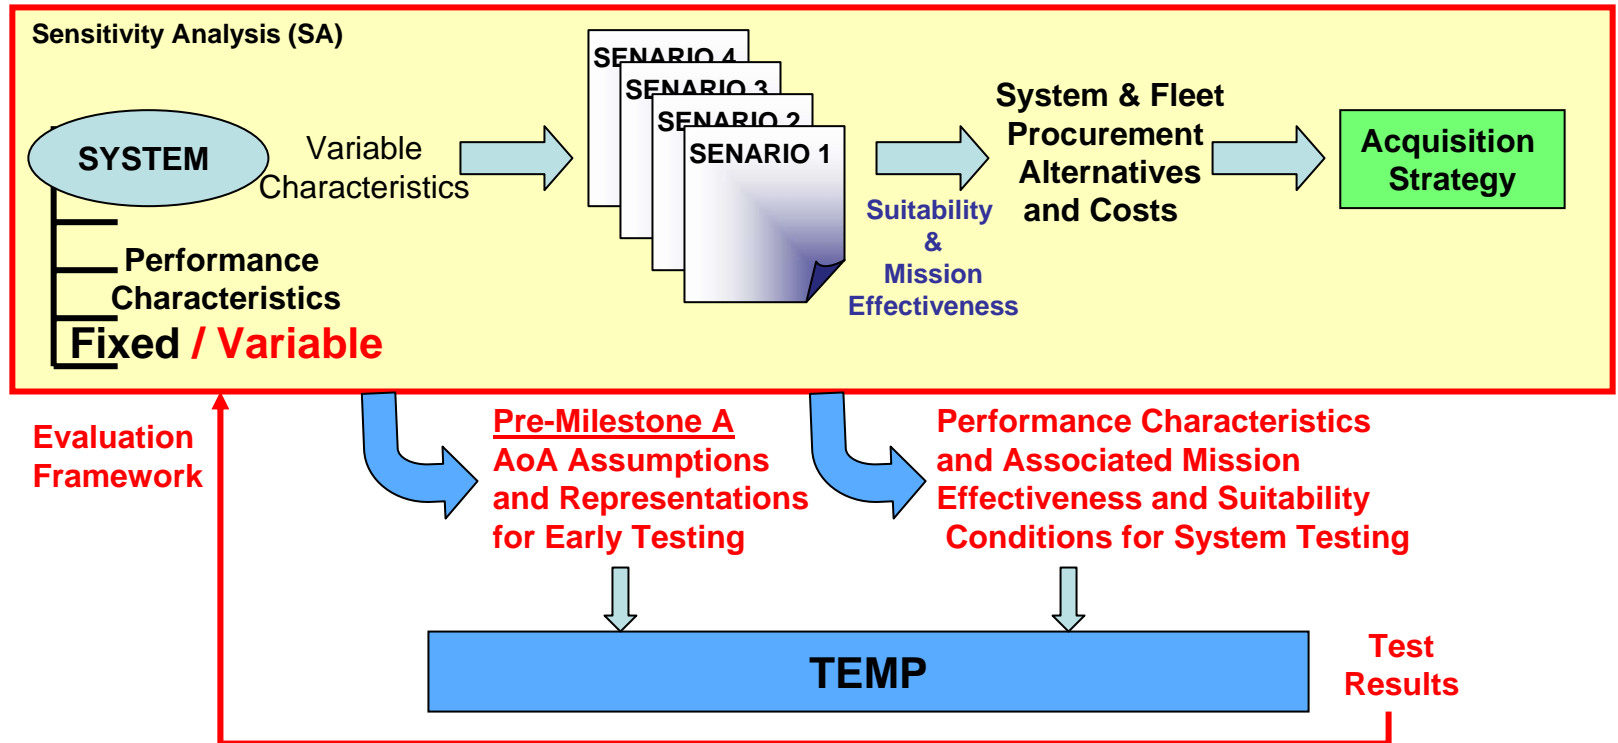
Sensitivity Analysis (SA)

SYSTEM

Variable Characteristics

Performance Characteristics

Fixed / Variable

SENARIO 4

SENARIO 3

SENARIO 2

SENARIO 1

Suitability & Mission Effectiveness

System & Fleet Procurement Alternatives and Costs

Acquisition Strategy

Evaluation Framework

Pre-Milestone A
AoA Assumptions and Representations for Early Testing

Performance Characteristics and Associated Mission Effectiveness and Suitability Conditions for System Testing

TEMP

Test Results